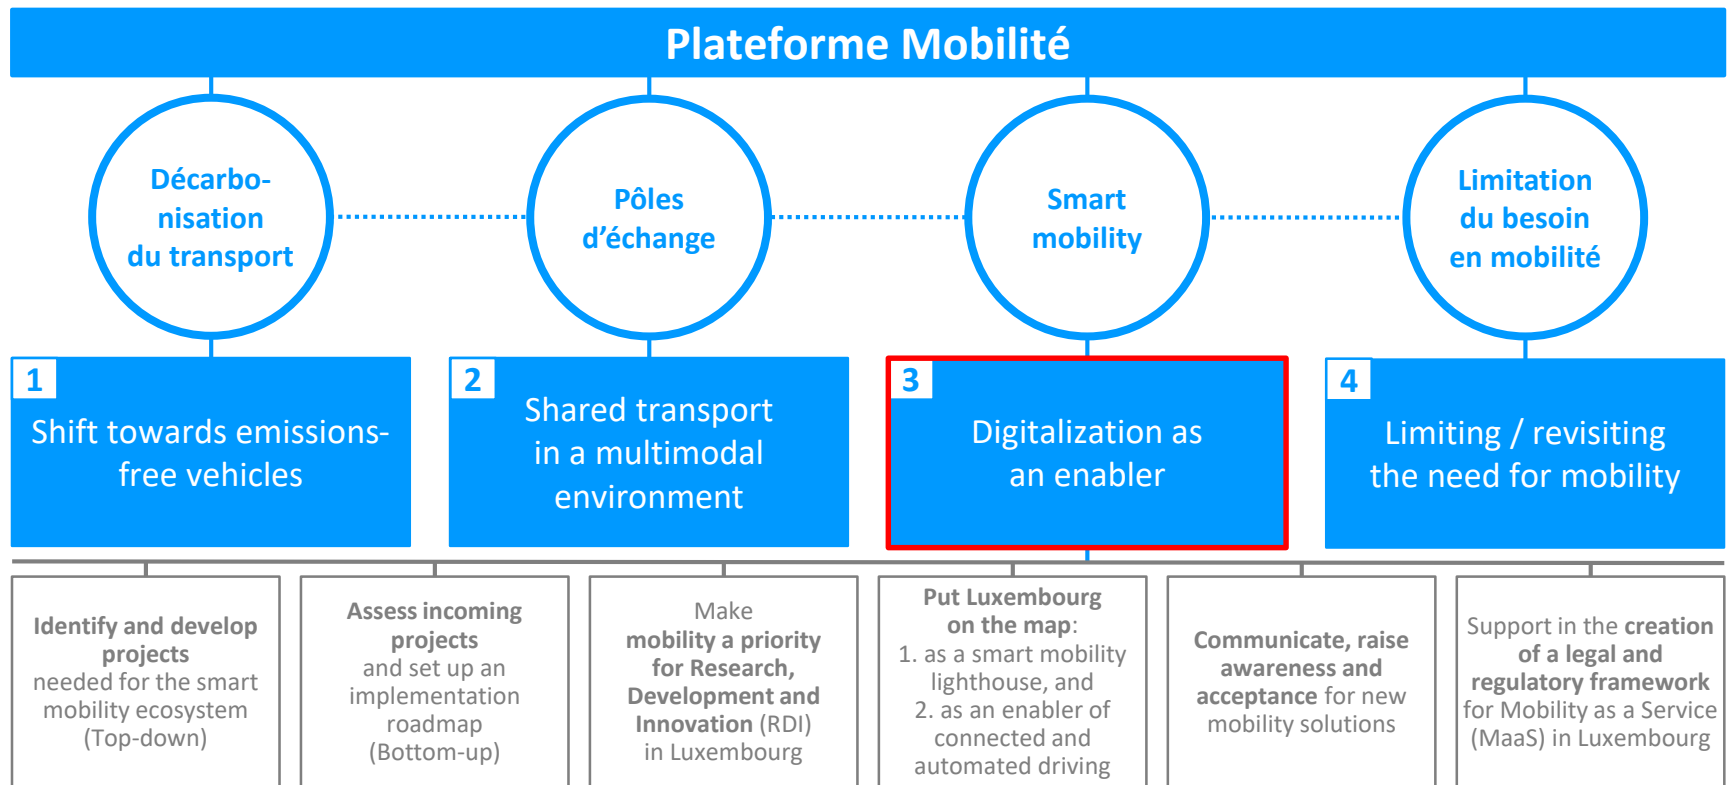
Plateforme Mobilité

Décarbonisation du transport

Pôles d'échange

Smart mobility

Limitation du besoin en mobilité

1
Shift towards emissions-free vehicles

2
Shared transport in a multimodal environment

3
Digitalization as an enabler

4
Limiting / revisiting the need for mobility

Identify and develop projects needed for the smart mobility ecosystem (Top-down)

Assess incoming projects and set up an implementation roadmap (Bottom-up)

Make mobility a priority for Research, Development and Innovation (RDI) in Luxembourg

Put Luxembourg on the map:
1. as a smart mobility lighthouse, and
2. as an enabler of connected and automated driving

Communicate, raise awareness and acceptance for new mobility solutions

Support in the creation of a legal and regulatory framework for Mobility as a Service (MaaS) in Luxembourg